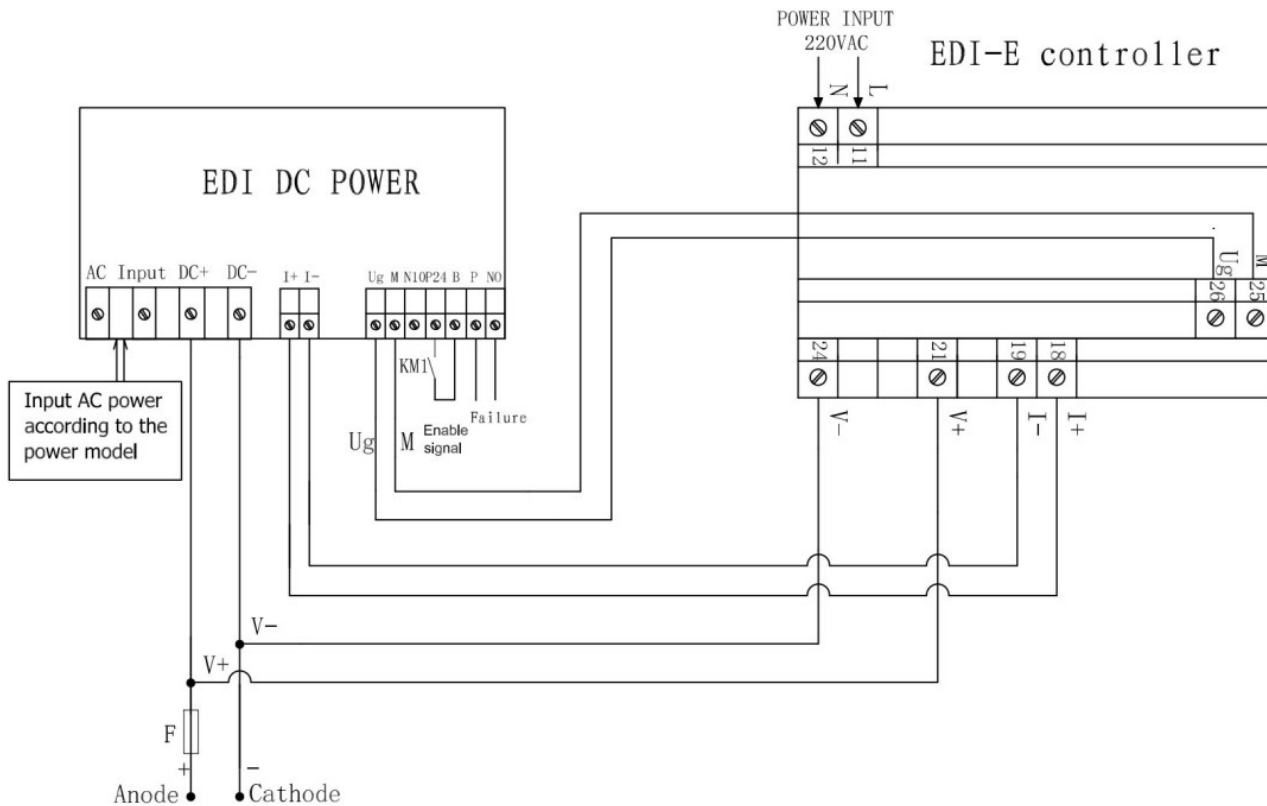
POWER INPUT
220VAC

EDI-E controller

N L

12 11

EDI DC POWER

AC Input DC+ DC-

I+ I-

Ug M N10 P24 B P NO

KM1

Input AC power according to the power model

Ug M Enable signal

Failure

Ug 26 M 25

24 21 19 18

V- V+ I- I+

V-

V+

F

+

-

Anode

Cathode